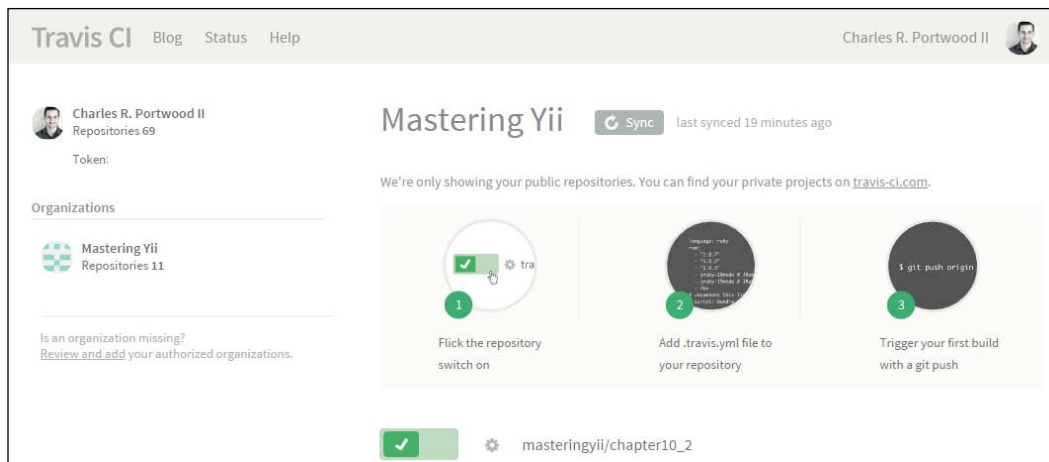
Travis CI Blog Status Help

Charles R. Portwood II

Charles R. Portwood II
Repositories 69

Token:

Organizations

Mastering Yii
Repositories 11

Is an organization missing?
Review and add your authorized organizations.

Mastering Yii

Sync

last synced 19 minutes ago

We're only showing your public repositories. You can find your private projects on travis-ci.com.

tra

1

Flick the repository switch on

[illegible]

2

Add .travis.yml file to your repository

$ git push origin

3

Trigger your first build with a git push

masteringyii/chapter10_2